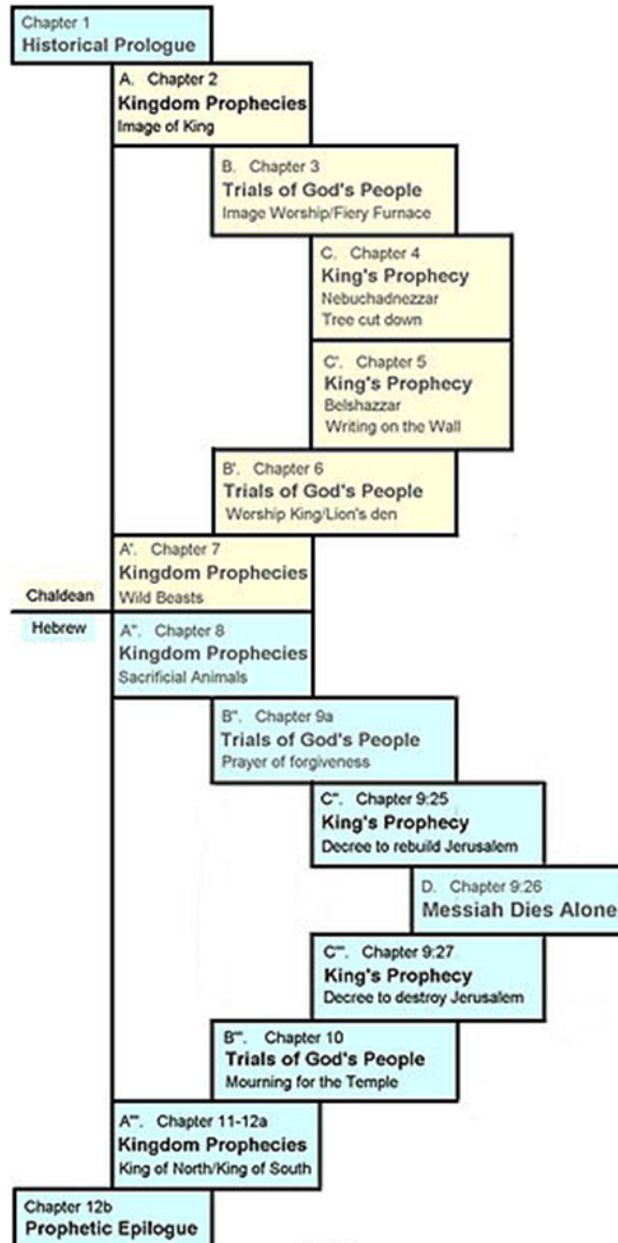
Chapter 1
Historical Prologue

A. Chapter 2
Kingdom Prophecies
Image of King

B. Chapter 3
Trials of God's People
Image Worship/Fiery Furnace

C. Chapter 4
King's Prophecy
Nebuchadnezzar
Tree cut down

C'. Chapter 5
King's Prophecy
Belshazzar
Writing on the Wall

B'. Chapter 6
Trials of God's People
Worship King/Lion's den

A'. Chapter 7
Kingdom Prophecies
Wild Beasts

Chaldean

Hebrew

A". Chapter 8
Kingdom Prophecies
Sacrificial Animals

B". Chapter 9a
Trials of God's People
Prayer of forgiveness

C". Chapter 9:25
King's Prophecy
Decree to rebuild Jerusalem

D. Chapter 9:26
Messiah Dies Alone

C"'. Chapter 9:27
King's Prophecy
Decree to destroy Jerusalem

B"'. Chapter 10
Trials of God's People
Mourning for the Temple

A"'. Chapter 11-12a
Kingdom Prophecies
King of North/King of South

Chapter 12b
Prophetic Epilogue